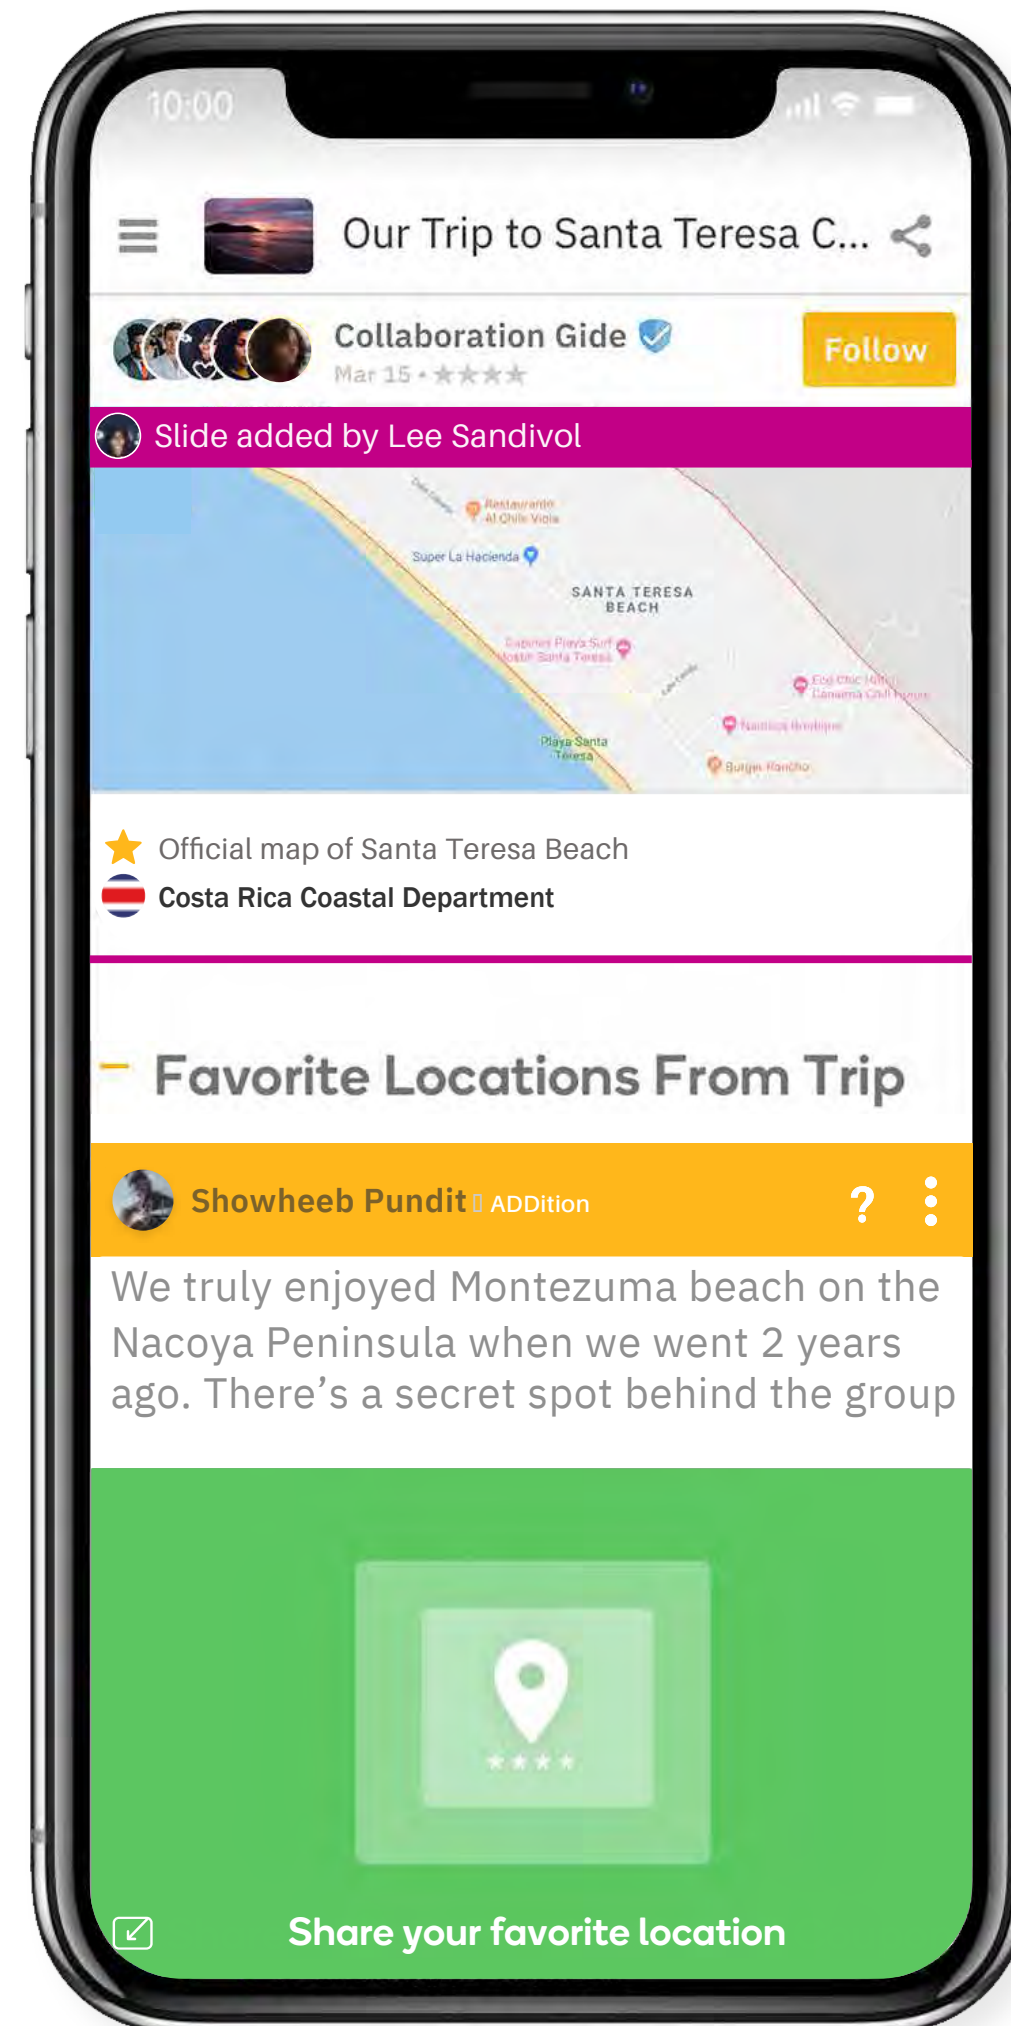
10:00

Our Trip to Santa Teresa C...

Collaboration Gide

Mar 15 • ★★★★

Follow

Slide added by Lee Sandivol

Restaurante Al Chile Viola

Super La Hacienda

SANTA TERESA BEACH

Playa Santa Teresa

Burger Rancho

Official map of Santa Teresa Beach

Costa Rica Coastal Department

Favorite Locations From Trip

Showheeb Pundit ADDition

?

We truly enjoyed Montezuma beach on the Nacoya Peninsula when we went 2 years ago. There’s a secret spot behind the group

★★★★

Share your favorite location